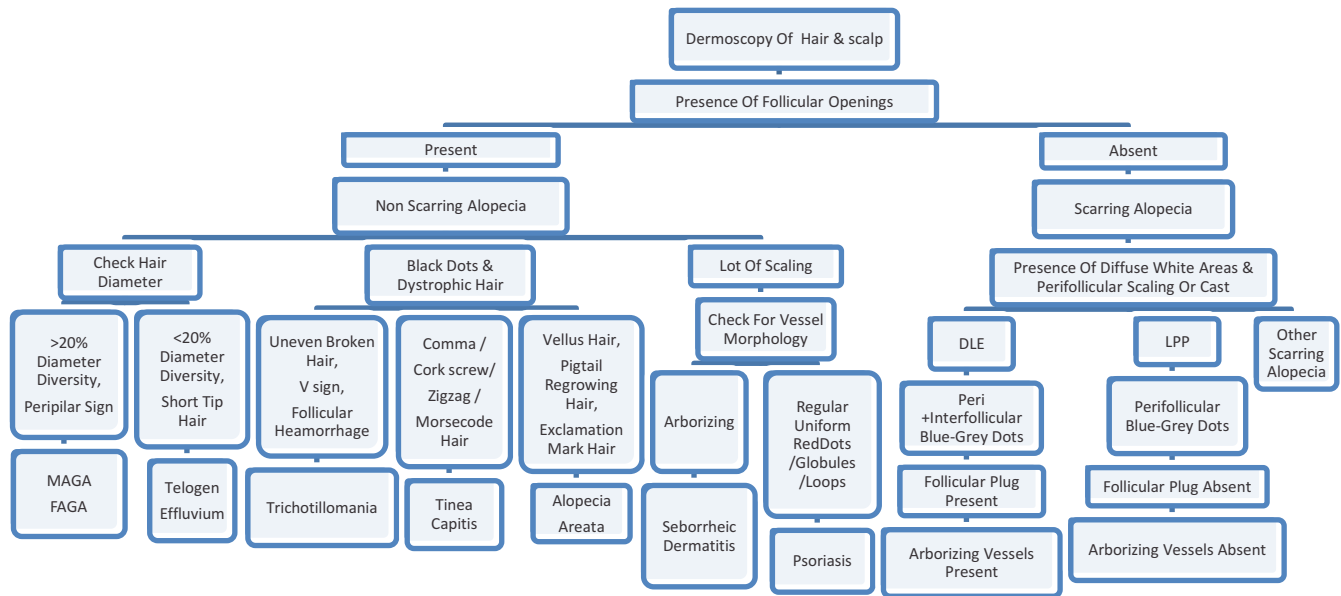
Dermoscopy Of Hair & scalp

Presence Of Follicular Openings

Present

Non Scarring Alopecia

Check Hair Diameter

>20% Diameter Diversity, Peripilar Sign

MAGA FAGA

<20% Diameter Diversity, Short Tip Hair

Telogen Effluvium

Black Dots & Dystrophic Hair

Uneven Broken Hair, V sign, Follicular Heamorrhage

Trichotillomania

Comma / Cork screw/ Zigzag / Morsecode Hair

Tinea Capitis

Vellus Hair, Pigtail Regrowing Hair, Exclamation Mark Hair

Alopecia Areata

Lot Of Scaling

Check For Vessel Morphology

Arborizing

Seborrheic Dermatitis

Regular Uniform RedDots /Globules /Loops

Psoriasis

Absent

Scarring Alopecia

Presence Of Diffuse White Areas & Perifollicular Scaling Or Cast

DLE

Peri +Interfollicular Blue-Grey Dots

Follicular Plug Present

Arborizing Vessels Present

LPP

Perifollicular Blue-Grey Dots

Follicular Plug Absent

Arborizing Vessels Absent

Other Scarring Alopecia